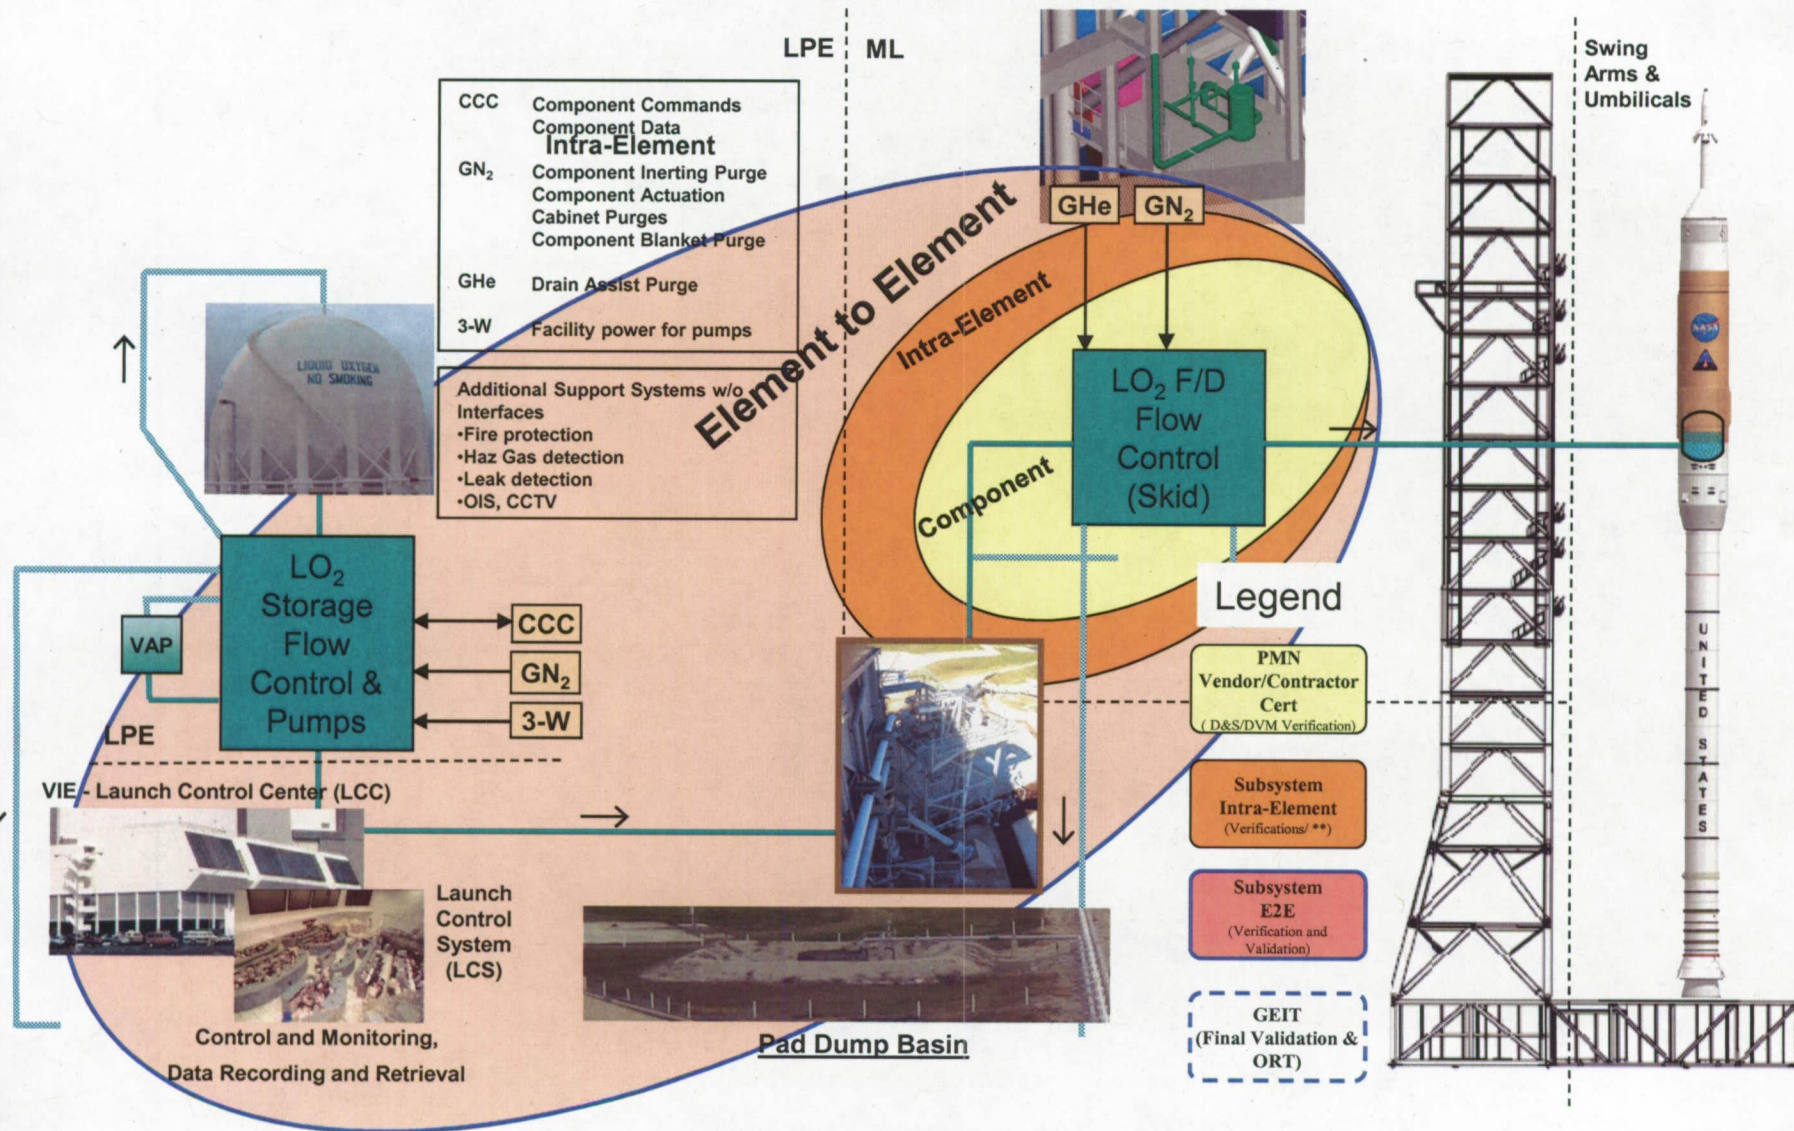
LPE ML

Swing Arms & Umbilicals

CCC Component Commands
Component Data
Intra-Element
$GN_2$ Component Inerting Purge
Component Actuation
Cabinet Purges
Component Blanket Purge

GHe Drain Assist Purge

3-W Facility power for pumps

Additional Support Systems w/o Interfaces
•Fire protection
•Haz Gas detection
•Leak detection
•OIS, CCTV

LIQUID OXYGEN NO SMOKING

Element to Element

Intra-Element

Component

GHe $GN_2$

$LO_2$ F/D Flow Control (Skid)

$LO_2$ Storage Flow Control & Pumps

VAP

CCC
$GN_2$
3-W

LPE

VIE - Launch Control Center (LCC)

Launch Control System (LCS)

Control and Monitoring,
Data Recording and Retrieval

Pad Dump Basin

Legend

PMN Vendor/Contractor Cert (D&S/DVM Verification)

Subsystem Intra-Element (Verifications/ **)

Subsystem E2E (Verification and Validation)

GEIT (Final Validation & ORT)

NASA

UNITED STATES